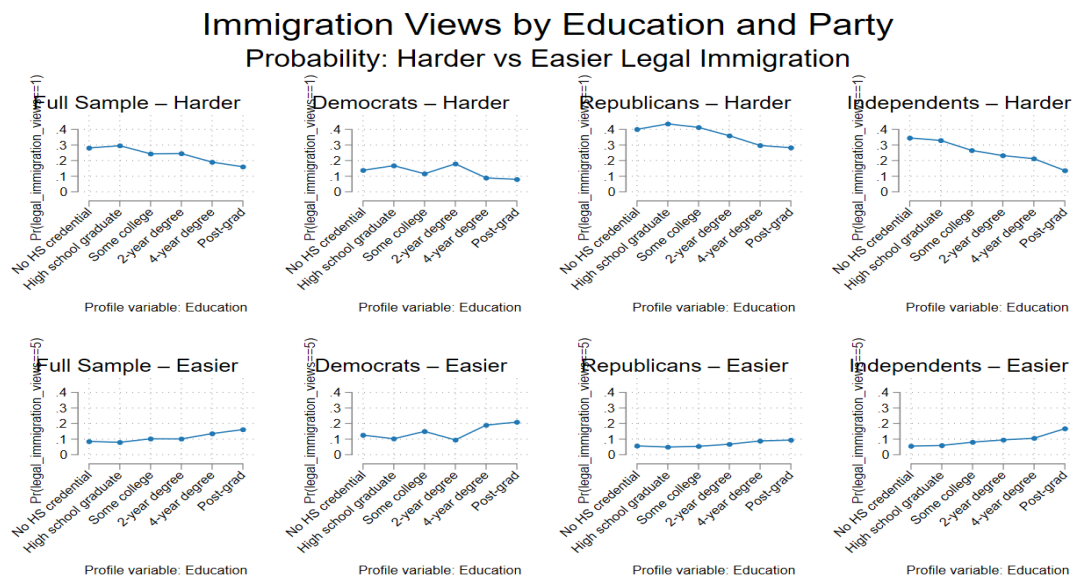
Immigration Views by Education and Party
Probability: Harder vs Easier Legal Immigration

Full Sample – Harder
Pr(legal_immigration_views==1)
.4
.3
.2
.1
0
No HS credential
High school graduate
Some college
2-year degree
4-year degree
Post-grad
Profile variable: Education

Democrats – Harder
Pr(legal_immigration_views==1)
.4
.3
.2
.1
0
No HS credential
High school graduate
Some college
2-year degree
4-year degree
Post-grad
Profile variable: Education

Republicans – Harder
Pr(legal_immigration_views==1)
.4
.3
.2
.1
0
No HS credential
High school graduate
Some college
2-year degree
4-year degree
Post-grad
Profile variable: Education

Independents – Harder
Pr(legal_immigration_views==1)
.4
.3
.2
.1
0
No HS credential
High school graduate
Some college
2-year degree
4-year degree
Post-grad
Profile variable: Education

Full Sample – Easier
Pr(legal_immigration_views==5)
.4
.3
.2
.1
0
No HS credential
High school graduate
Some college
2-year degree
4-year degree
Post-grad
Profile variable: Education

Democrats – Easier
Pr(legal_immigration_views==5)
.4
.3
.2
.1
0
No HS credential
High school graduate
Some college
2-year degree
4-year degree
Post-grad
Profile variable: Education

Republicans – Easier
Pr(legal_immigration_views==5)
.4
.3
.2
.1
0
No HS credential
High school graduate
Some college
2-year degree
4-year degree
Post-grad
Profile variable: Education

Independents – Easier
Pr(legal_immigration_views==5)
.4
.3
.2
.1
0
No HS credential
High school graduate
Some college
2-year degree
4-year degree
Post-grad
Profile variable: Education